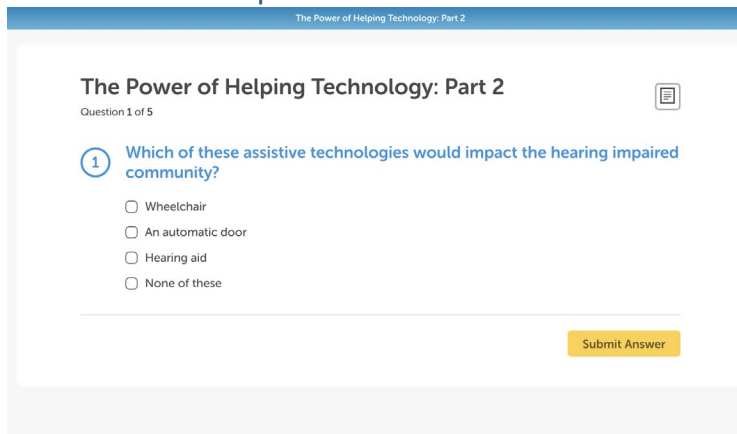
The Power of Helping Technology: Part 2

The Power of Helping Technology: Part 2
Question 1 of 5

1 Which of these assistive technologies would impact the hearing impaired community?

Wheelchair
An automatic door
Hearing aid
None of these

Submit Answer